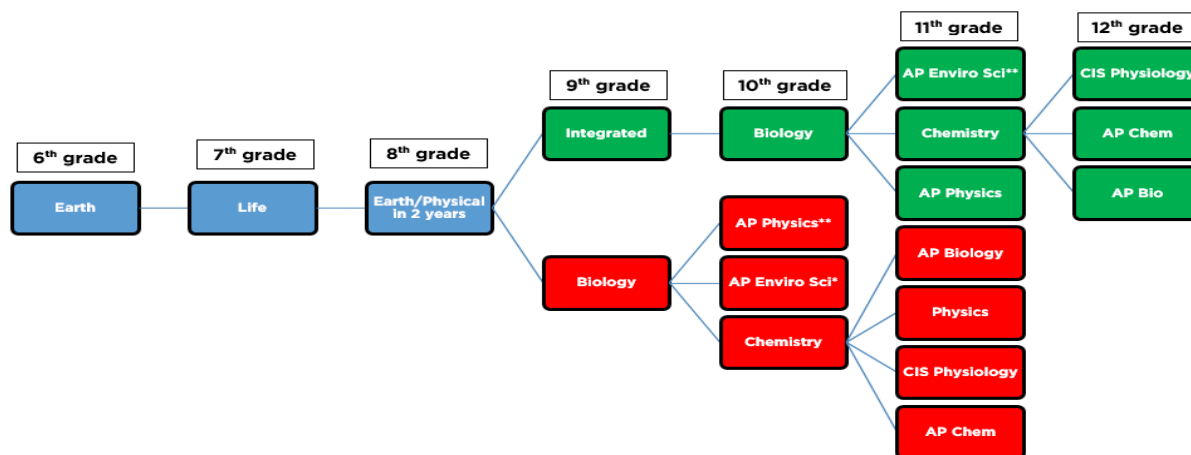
6$^{th}$ grade

7$^{th}$ grade

8$^{th}$ grade

9$^{th}$ grade

10$^{th}$ grade

11$^{th}$ grade

12$^{th}$ grade

Earth

Life

Earth/Physical in 2 years

Integrated

Biology

AP Enviro Sci**

Chemistry

AP Physics

CIS Physiolog

AP Chem

AP Bio

Biology

AP Physics**

AP Enviro Sci*

Chemistry

AP Biology

Physics

CIS Physiology

AP Chem